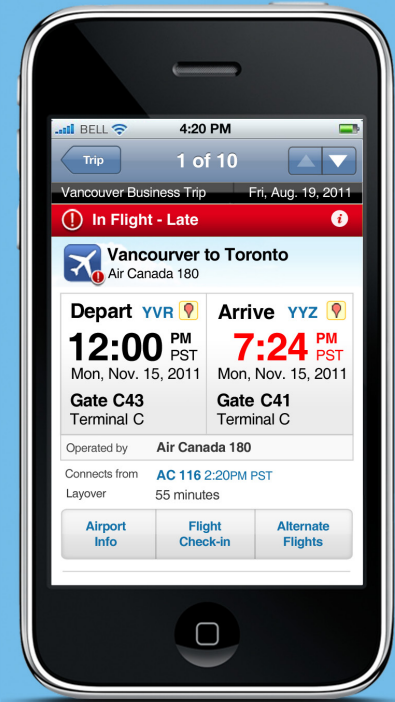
BELL
4:20 PM

Trip
1 of 10

Vancouver Business Trip
Fri, Aug. 19, 2011

In Flight - Late

Vancouver to Toronto
Air Canada 180

Depart YVR
12:00 PM PST
Mon, Nov. 15, 2011
Gate C43
Terminal C

Arrive YYZ
7:24 PM PST
Mon, Nov. 15, 2011
Gate C41
Terminal C

Operated by Air Canada 180

Connects from AC 116 2:20PM PST
Layover 55 minutes

Airport Info
Flight Check-in
Alternate Flights